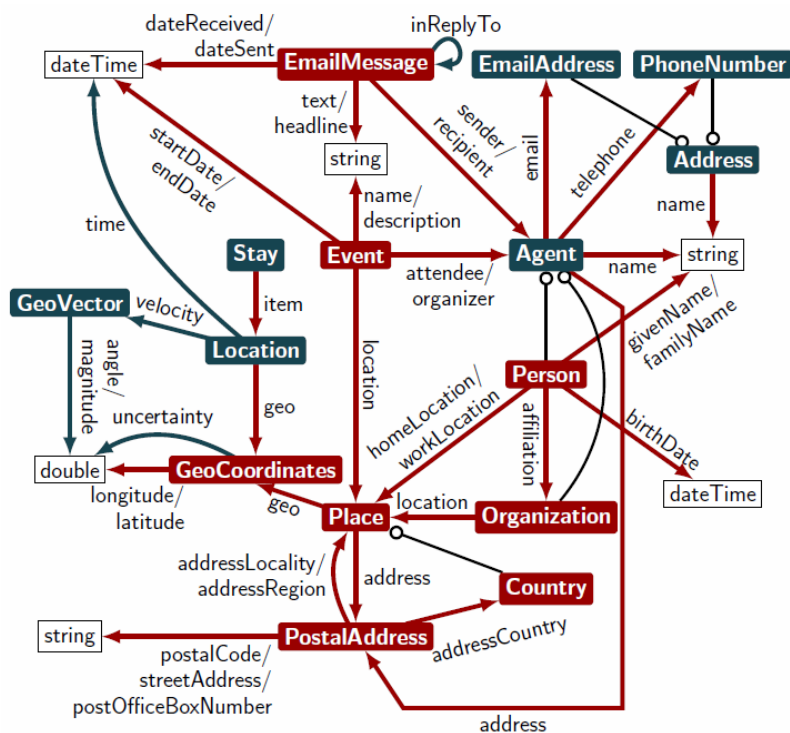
dateReceived/
dateSent
inReplyTo
dateTime
EmailMessage
EmailAddress
PhoneNumber
text/
headline
sender/
recipient
email
telephone
Address
startDate/
endDate
string
name/
description
name
time
Stay
Event
Agent
string
attendee/
organizer
name
GeoVector
velocity
item
givenName/
familyName
Location
angle/
magnitude
location
geo
Person
uncertainty
homeLocation/
workLocation
affiliation
birthDate
double
GeoCoordinates
longitude/
latitude
geo
location
dateTime
Place
Organization
addressLocality/
addressRegion
address
Country
string
PostalAddress
addressCountry
postalCode/
streetAddress/
postOfficeBoxNumber
address